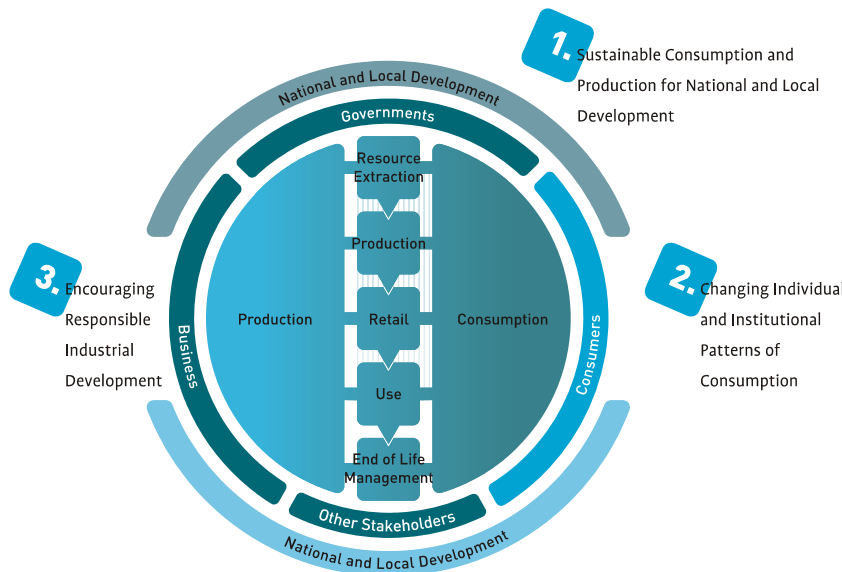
1. Sustainable Consumption and Production for National and Local Development

2. Changing Individual and Institutional Patterns of Consumption

3. Encouraging Responsible Industrial Development

National and Local Development

Governments

Resource Extraction

Production

Retail

Use

End of Life Management

Production

Consumption

Business

Consumers

Other Stakeholders

National and Local Development